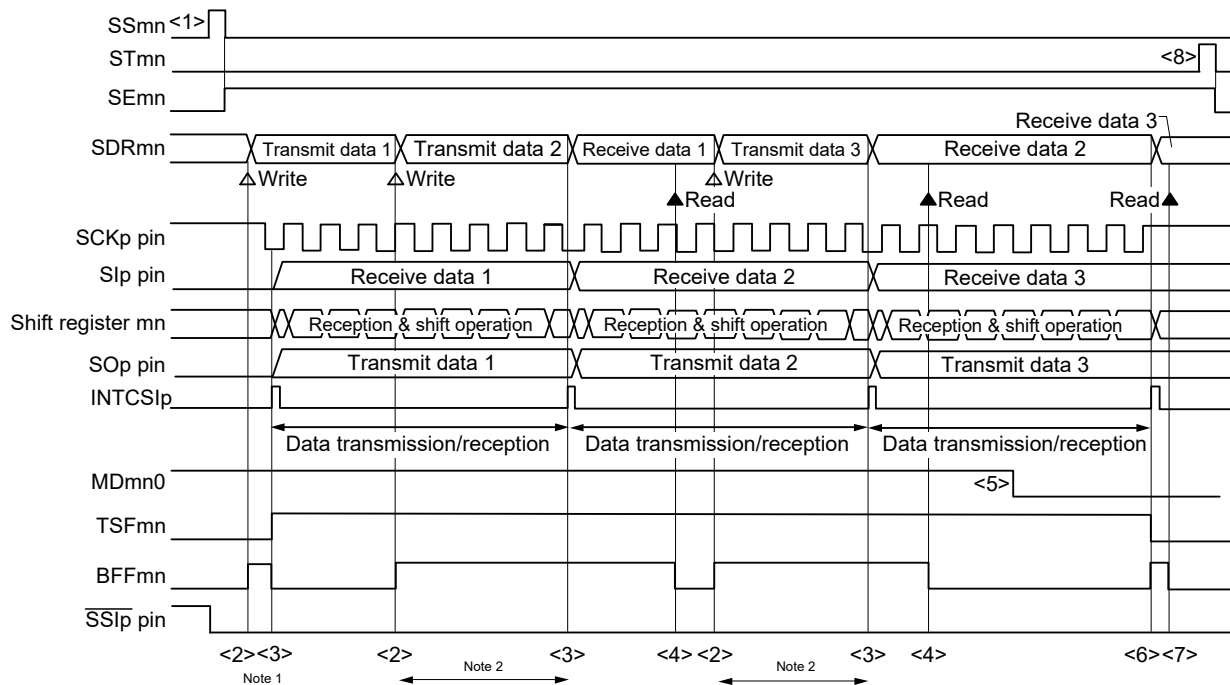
SSmn <1>
STmn <8>
SEmn
Receive data 3
SDRmn Transmit data 1 Transmit data 2 Receive data 1 Transmit data 3 Receive data 2
Write Write Write
Read Read Read
SCKp pin
SIp pin Receive data 1 Receive data 2 Receive data 3
Shift register mn Reception & shift operation Reception & shift operation Reception & shift operation
SOp pin Transmit data 1 Transmit data 2 Transmit data 3
INTCSIp
Data transmission/reception Data transmission/reception Data transmission/reception
MDmn0 <5>
TSFmn
BFFmn
$\overline{SSIp}$ pin
<2> <3> <2> <3> <4> <2> <3> <4> <6> <7>
Note 1 Note 2 Note 2